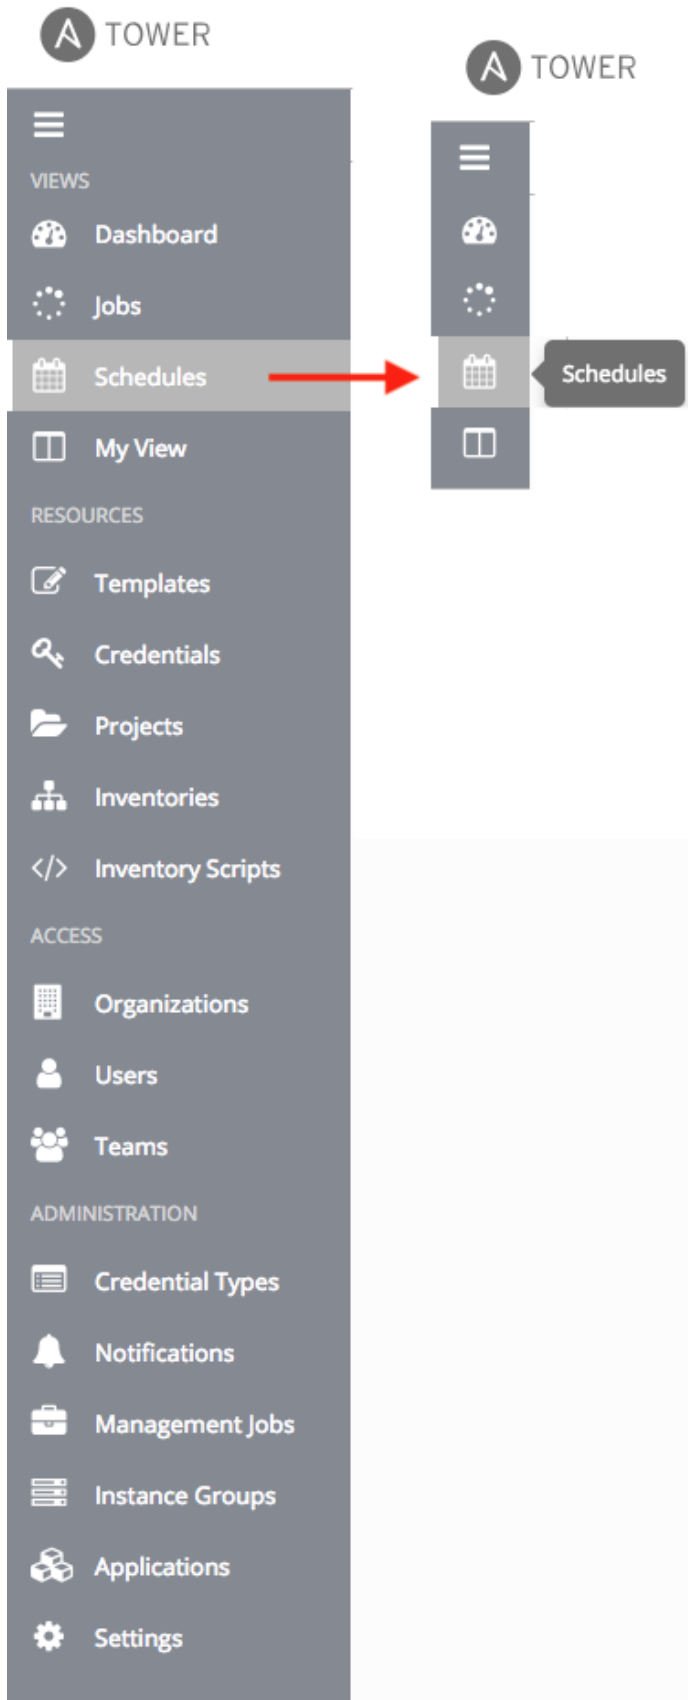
TOWER

VIEWS
Dashboard
Jobs
Schedules
My View
RESOURCES
Templates
Credentials
Projects
Inventories
Inventory Scripts
ACCESS
Organizations
Users
Teams
ADMINISTRATION
Credential Types
Notifications
Management Jobs
Instance Groups
Applications
Settings

TOWER

Schedules